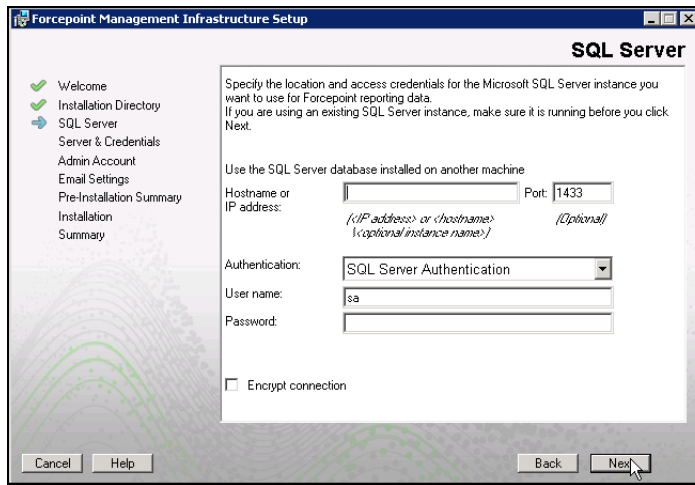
Forcepoint Management Infrastructure Setup

SQL Server

Welcome
Installation Directory
SQL Server
Server & Credentials
Admin Account
Email Settings
Pre-Installation Summary
Installation
Summary

Specify the location and access credentials for the Microsoft SQL Server instance you want to use for Forcepoint reporting data.
If you are using an existing SQL Server instance, make sure it is running before you click Next.

Use the SQL Server database installed on another machine

Hostname or IP address:
Port: 1433
(<IP address> or <hostname>\<optional instance name>)
(Optional)

Authentication: SQL Server Authentication
User name: sa
Password:

Encrypt connection

Cancel
Help
Back
Next